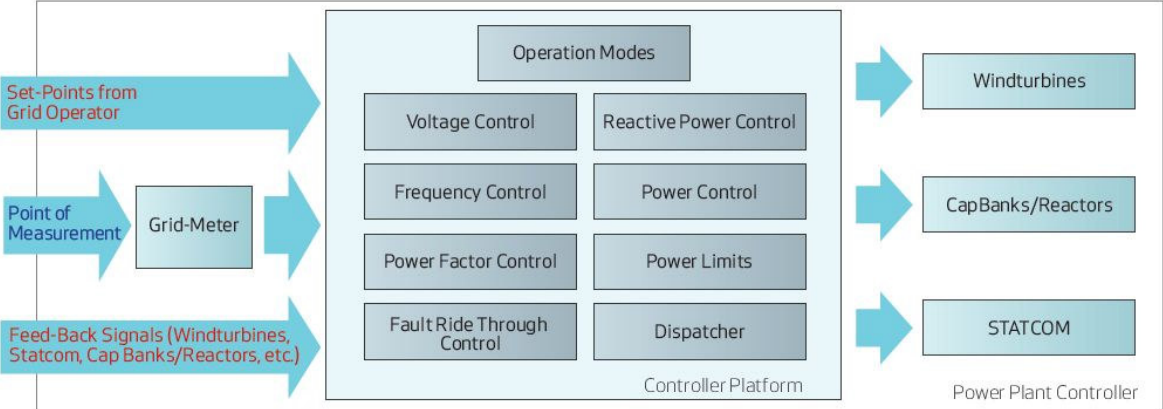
Set-Points from Grid Operator

Point of Measurement

Grid-Meter

Feed-Back Signals (Windturbines, Statcom, Cap Banks/Reactors, etc.)

Operation Modes

Voltage Control

Reactive Power Control

Frequency Control

Power Control

Power Factor Control

Power Limits

Fault Ride Through Control

Dispatcher

Controller Platform

Windturbines

CapBanks/Reactors

STATCOM

Power Plant Controller